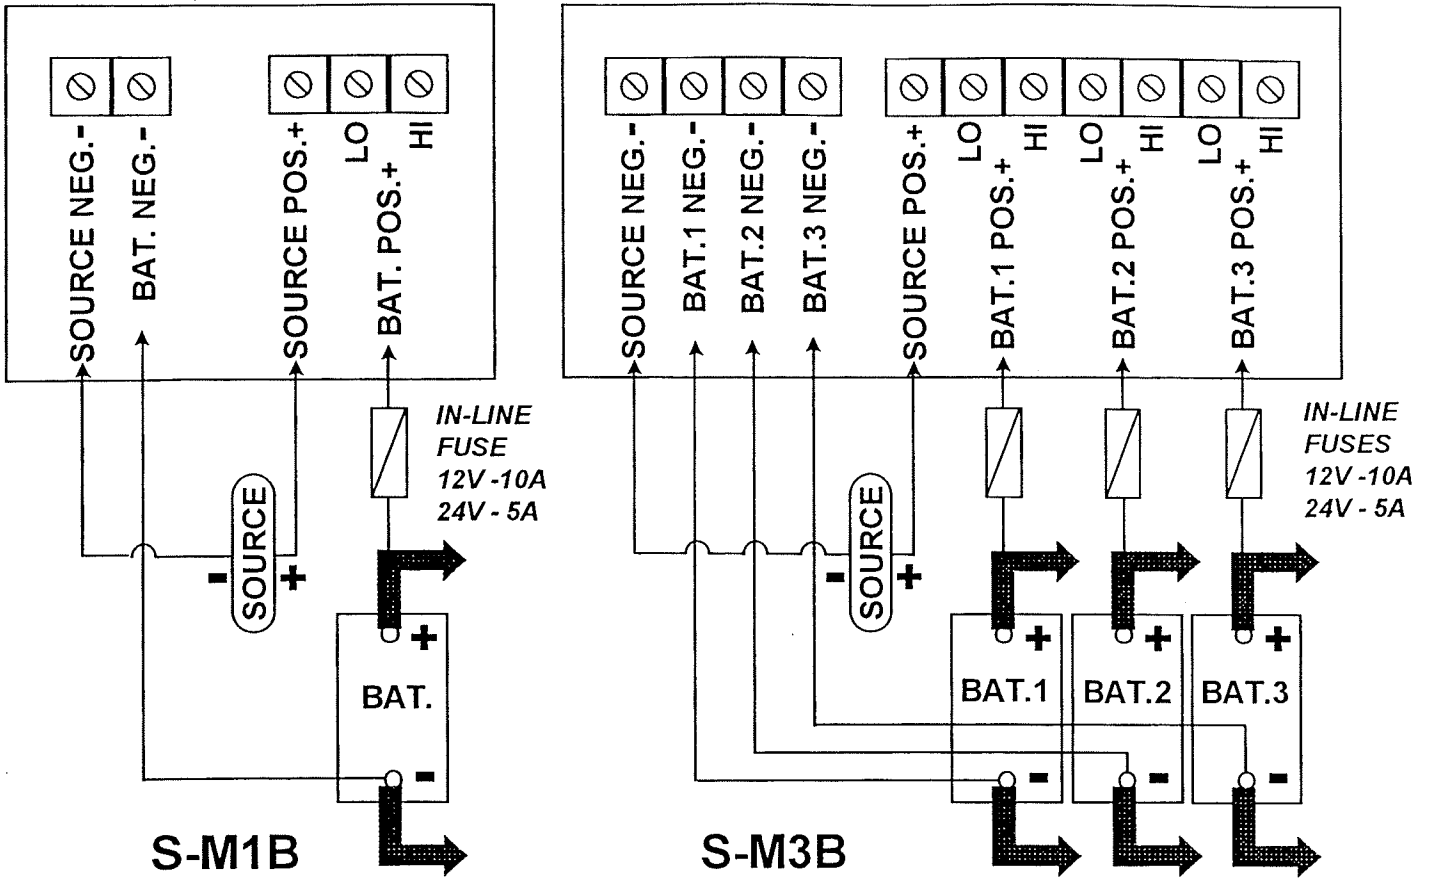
SOURCE NEG.-
BAT. NEG.-
SOURCE POS.+
LO
HI
BAT. POS.+

IN-LINE FUSE
12V -10A
24V - 5A

- SOURCE +

BAT.
+
-

S-M1B

SOURCE NEG.-
BAT.1 NEG.-
BAT.2 NEG.-
BAT.3 NEG.-
SOURCE POS.+
LO
HI
BAT.1 POS.+
LO
HI
BAT.2 POS.+
LO
HI
BAT.3 POS.+

IN-LINE FUSES
12V -10A
24V - 5A

- SOURCE +

BAT.1
BAT.2
BAT.3
+
+
+
-
-
-

S-M3B